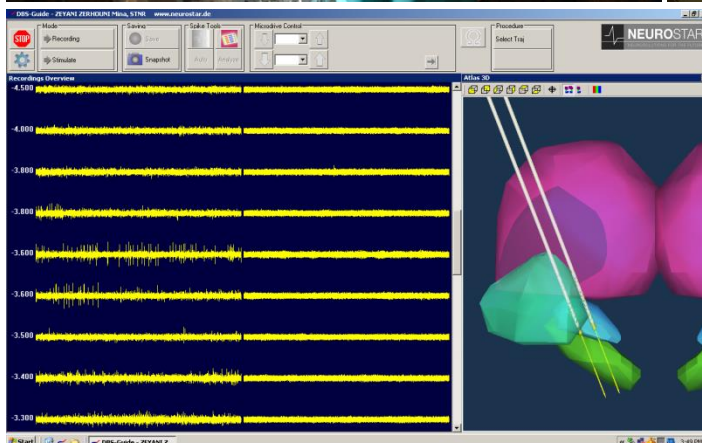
DBS-Guide - ZEYANI ZERHOUNI Mina, STNR www.neurostar.de

STOP

Mode
Recording
Stimulate

Saving
Save
Snapshot

Spike Tools
Auto
Analyze

Microdrive Control

Procedure
Select Traj

NEUROSTAR

Recordings Overview

-4.500

-4.000

-3.900

-3.800

-3.600

-3.600

-3.500

-3.400

-3.300

Atlas 3D

Start
DBS-Guide - ZEYANI Z
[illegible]